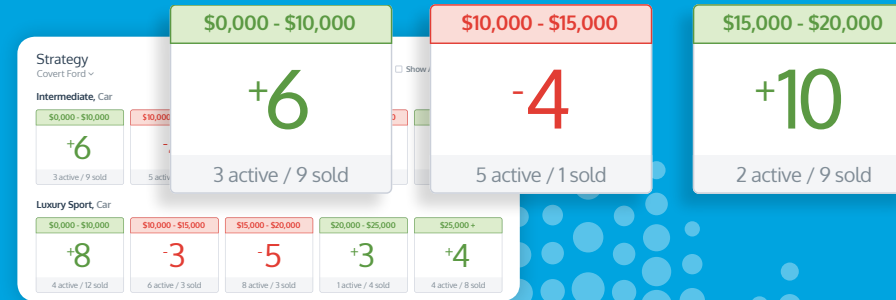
Strategy
Covert Ford

Show A

Intermediate, Car

$0,000 - $10,000
+6
3 active / 9 sold

$10,000 - $15,000
-4
5 active / 1 sold

$15,000 - $20,000
+10
2 active / 9 sold

Luxury Sport, Car

$0,000 - $10,000
+8
4 active / 12 sold

$10,000 - $15,000
-3
6 active / 3 sold

$15,000 - $20,000
-5
8 active / 3 sold

$20,000 - $25,000
+3
1 active / 4 sold

$25,000 +
+4
4 active / 8 sold